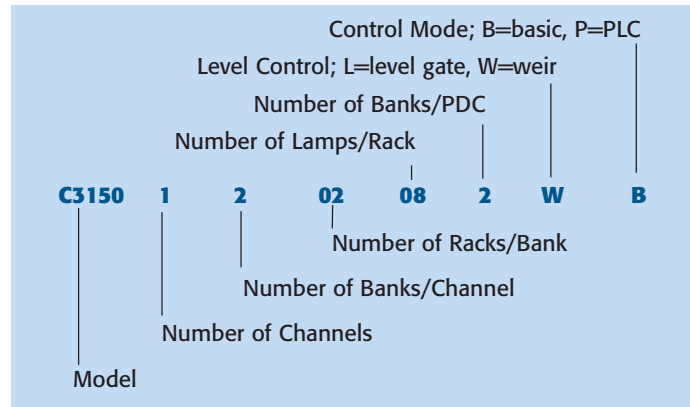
Control Mode; B=basic, P=PLC

Level Control; L=level gate, W=weir

Number of Banks/PDC

Number of Lamps/Rack

C3150 1 2 02 08 2 W B

Number of Racks/Bank

Number of Banks/Channel

Number of Channels

Model